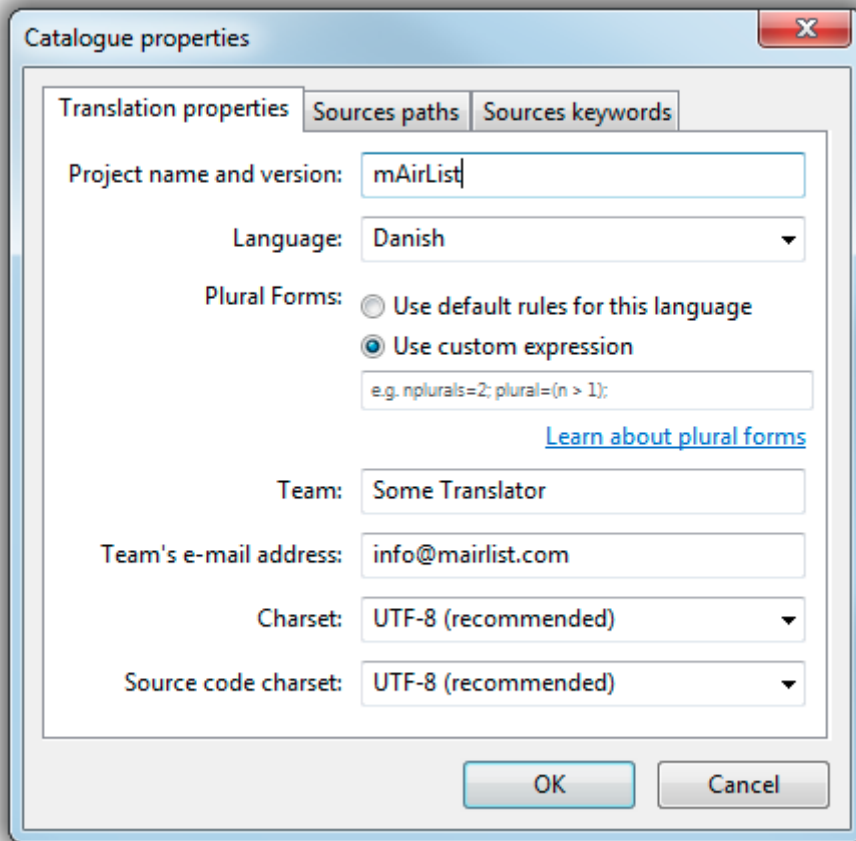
Catalogue properties

X

Translation properties | Sources paths | Sources keywords

Project name and version: mAirList

Language: Danish

Plural Forms: Use default rules for this language
Use custom expression

e.g. nplurals=2; plural=(n > 1);

Learn about plural forms

Team: Some Translator

Team's e-mail address: info@mairlist.com

Charset: UTF-8 (recommended)

Source code charset: UTF-8 (recommended)

OK

Cancel